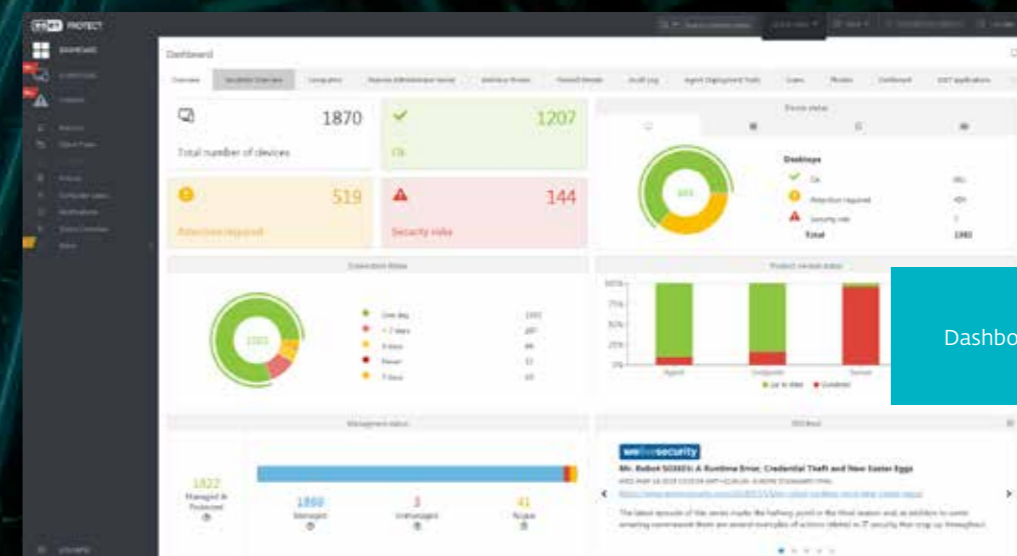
PROTECT

Dashboard

Overview

1870
Total number of devices

1207
OK

519
Attention required

144
Security risks

Device status

Desktops

Connection Status

1822
Managed & Protected

1860

3

41

welivesecurity
Mr. Robot S03E01: A Runtime Error, Credential Theft and New Easter Eggs

Dashbo